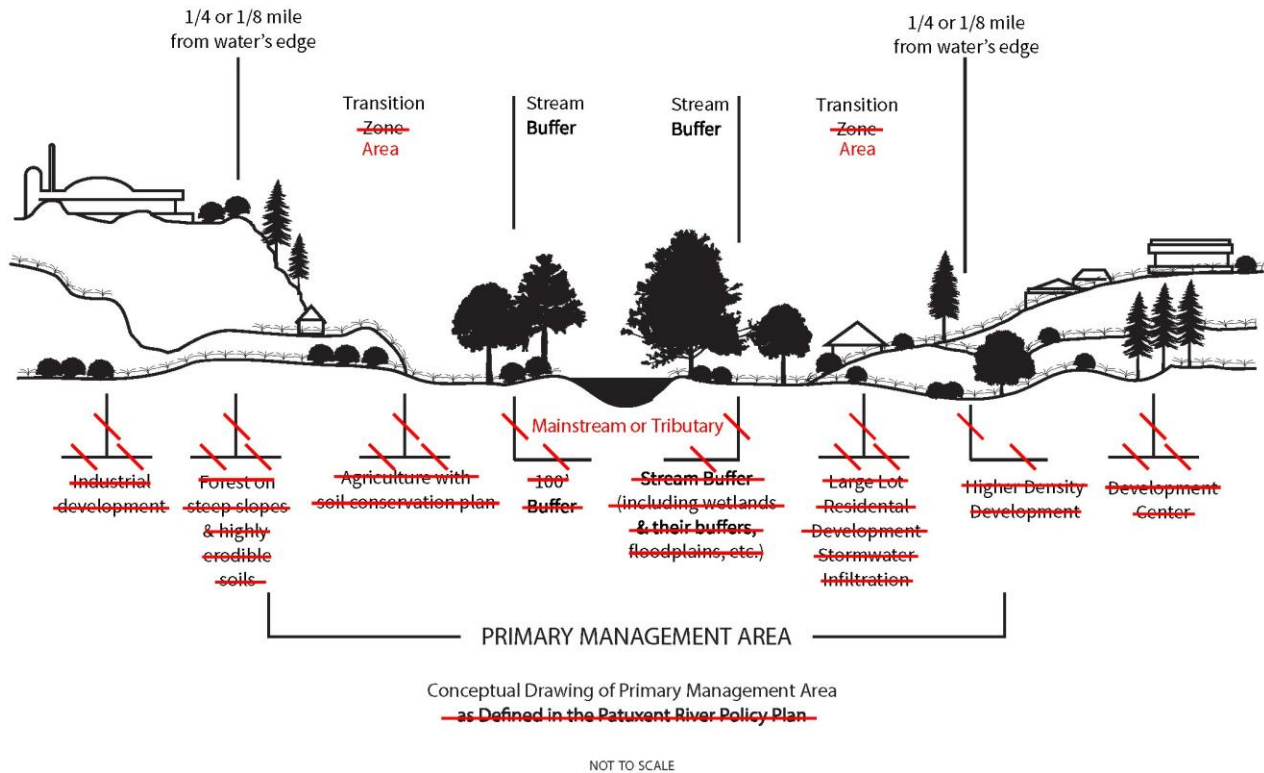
1/4 or 1/8 mile from water's edge

Transition Zone Area

Stream Buffer

Stream Buffer

Transition Zone Area

1/4 or 1/8 mile from water's edge

Mainstream or Tributary

Industrial development

Forest on steep slopes & highly erodible soils

Agriculture with soil conservation plan

100' Buffer

Stream Buffer (including wetlands & their buffers, floodplains, etc.)

Large Lot Residental Development Stormwater Infiltration

Higher Density Development

Development Center

PRIMARY MANAGEMENT AREA

Conceptual Drawing of Primary Management Area as Defined in the Patuxent River Policy Plan

NOT TO SCALE